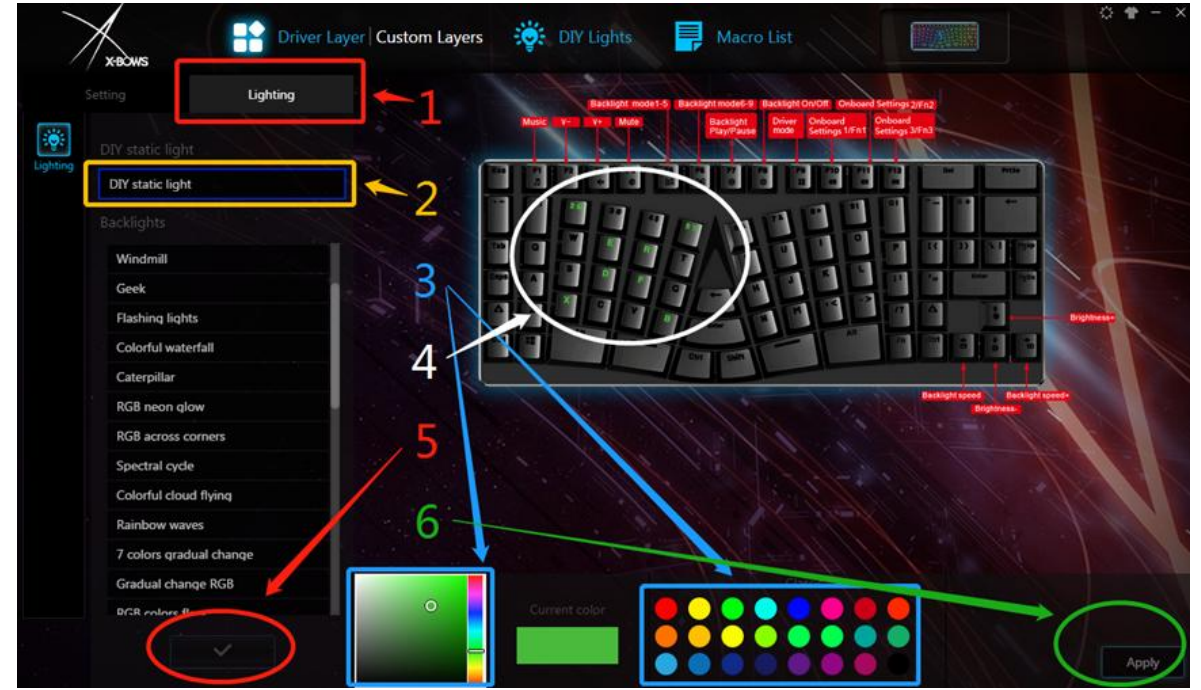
X-BOWS

Driver Layer | Custom Layers

DIY Lights

Macro List

Setting

Lighting

1

Lighting

DIY static light

DIY static light

2

Backlights

Windmill

Geek

Flashing lights

Colorful waterfall

Caterpillar

RGB neon glow

RGB across corners

Spectral cycle

Colorful cloud flying

Rainbow waves

7 colors gradual change

Gradual change RGB

RGB colors fl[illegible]

3

4

5

6

Music

V-

V+

Mute

Backlight mode1-5

Backlight mode6-9

Backlight Play/Pause

Backlight On/Off

Driver mode

Onboard Settings 1/Fn1

Onboard Settings 2/Fn2

Onboard Settings 3/Fn3

Brightness+

Backlight speed-

Brightness-

Backlight speed+

Current color

Apply